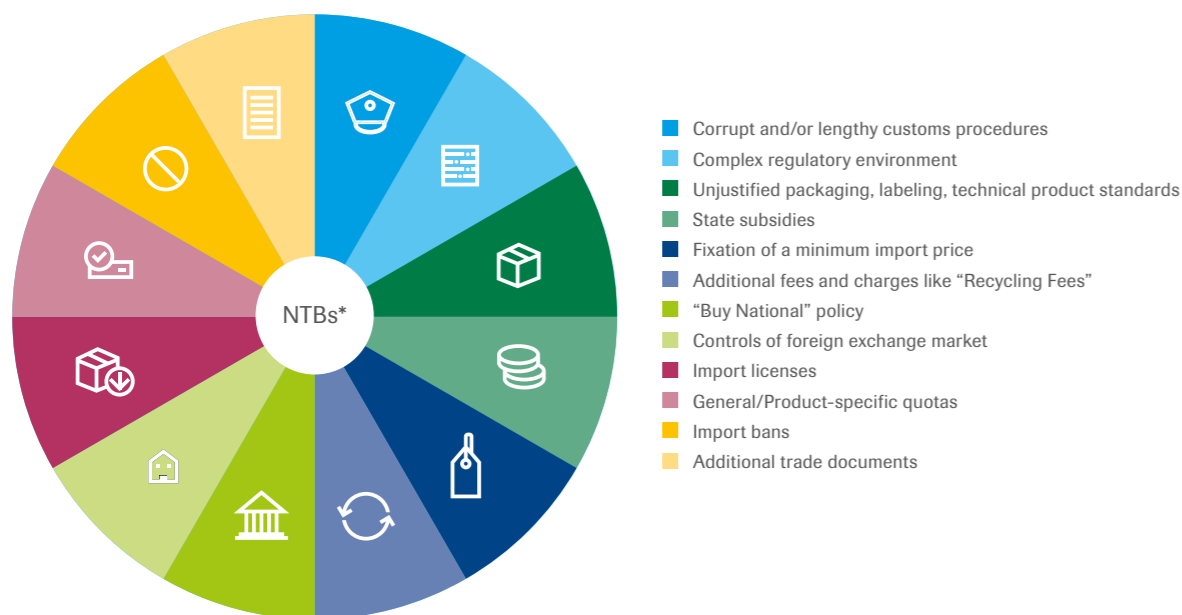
NTBs*

Corrupt and/or lengthy customs procedures
Complex regulatory environment
Unjustified packaging, labeling, technical product standards
State subsidies
Fixation of a minimum import price
Additional fees and charges like “Recycling Fees”
“Buy National” policy
Controls of foreign exchange market
Import licenses
General/Product-specific quotas
Import bans
Additional trade documents